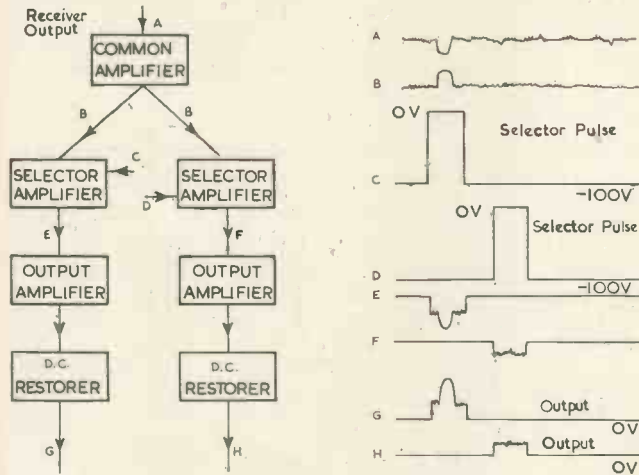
Receiver Output

A

COMMON AMPLIFIER

B

B

SELECTOR AMPLIFIER

C

SELECTOR AMPLIFIER

D

E

F

OUTPUT AMPLIFIER

OUTPUT AMPLIFIER

D.C. RESTORER

D.C. RESTORER

G

H

A

B

OV

Selector Pulse

C

-100V

OV

Selector Pulse

D

-100V

E

F

G

Output

OV

H

Output

OV